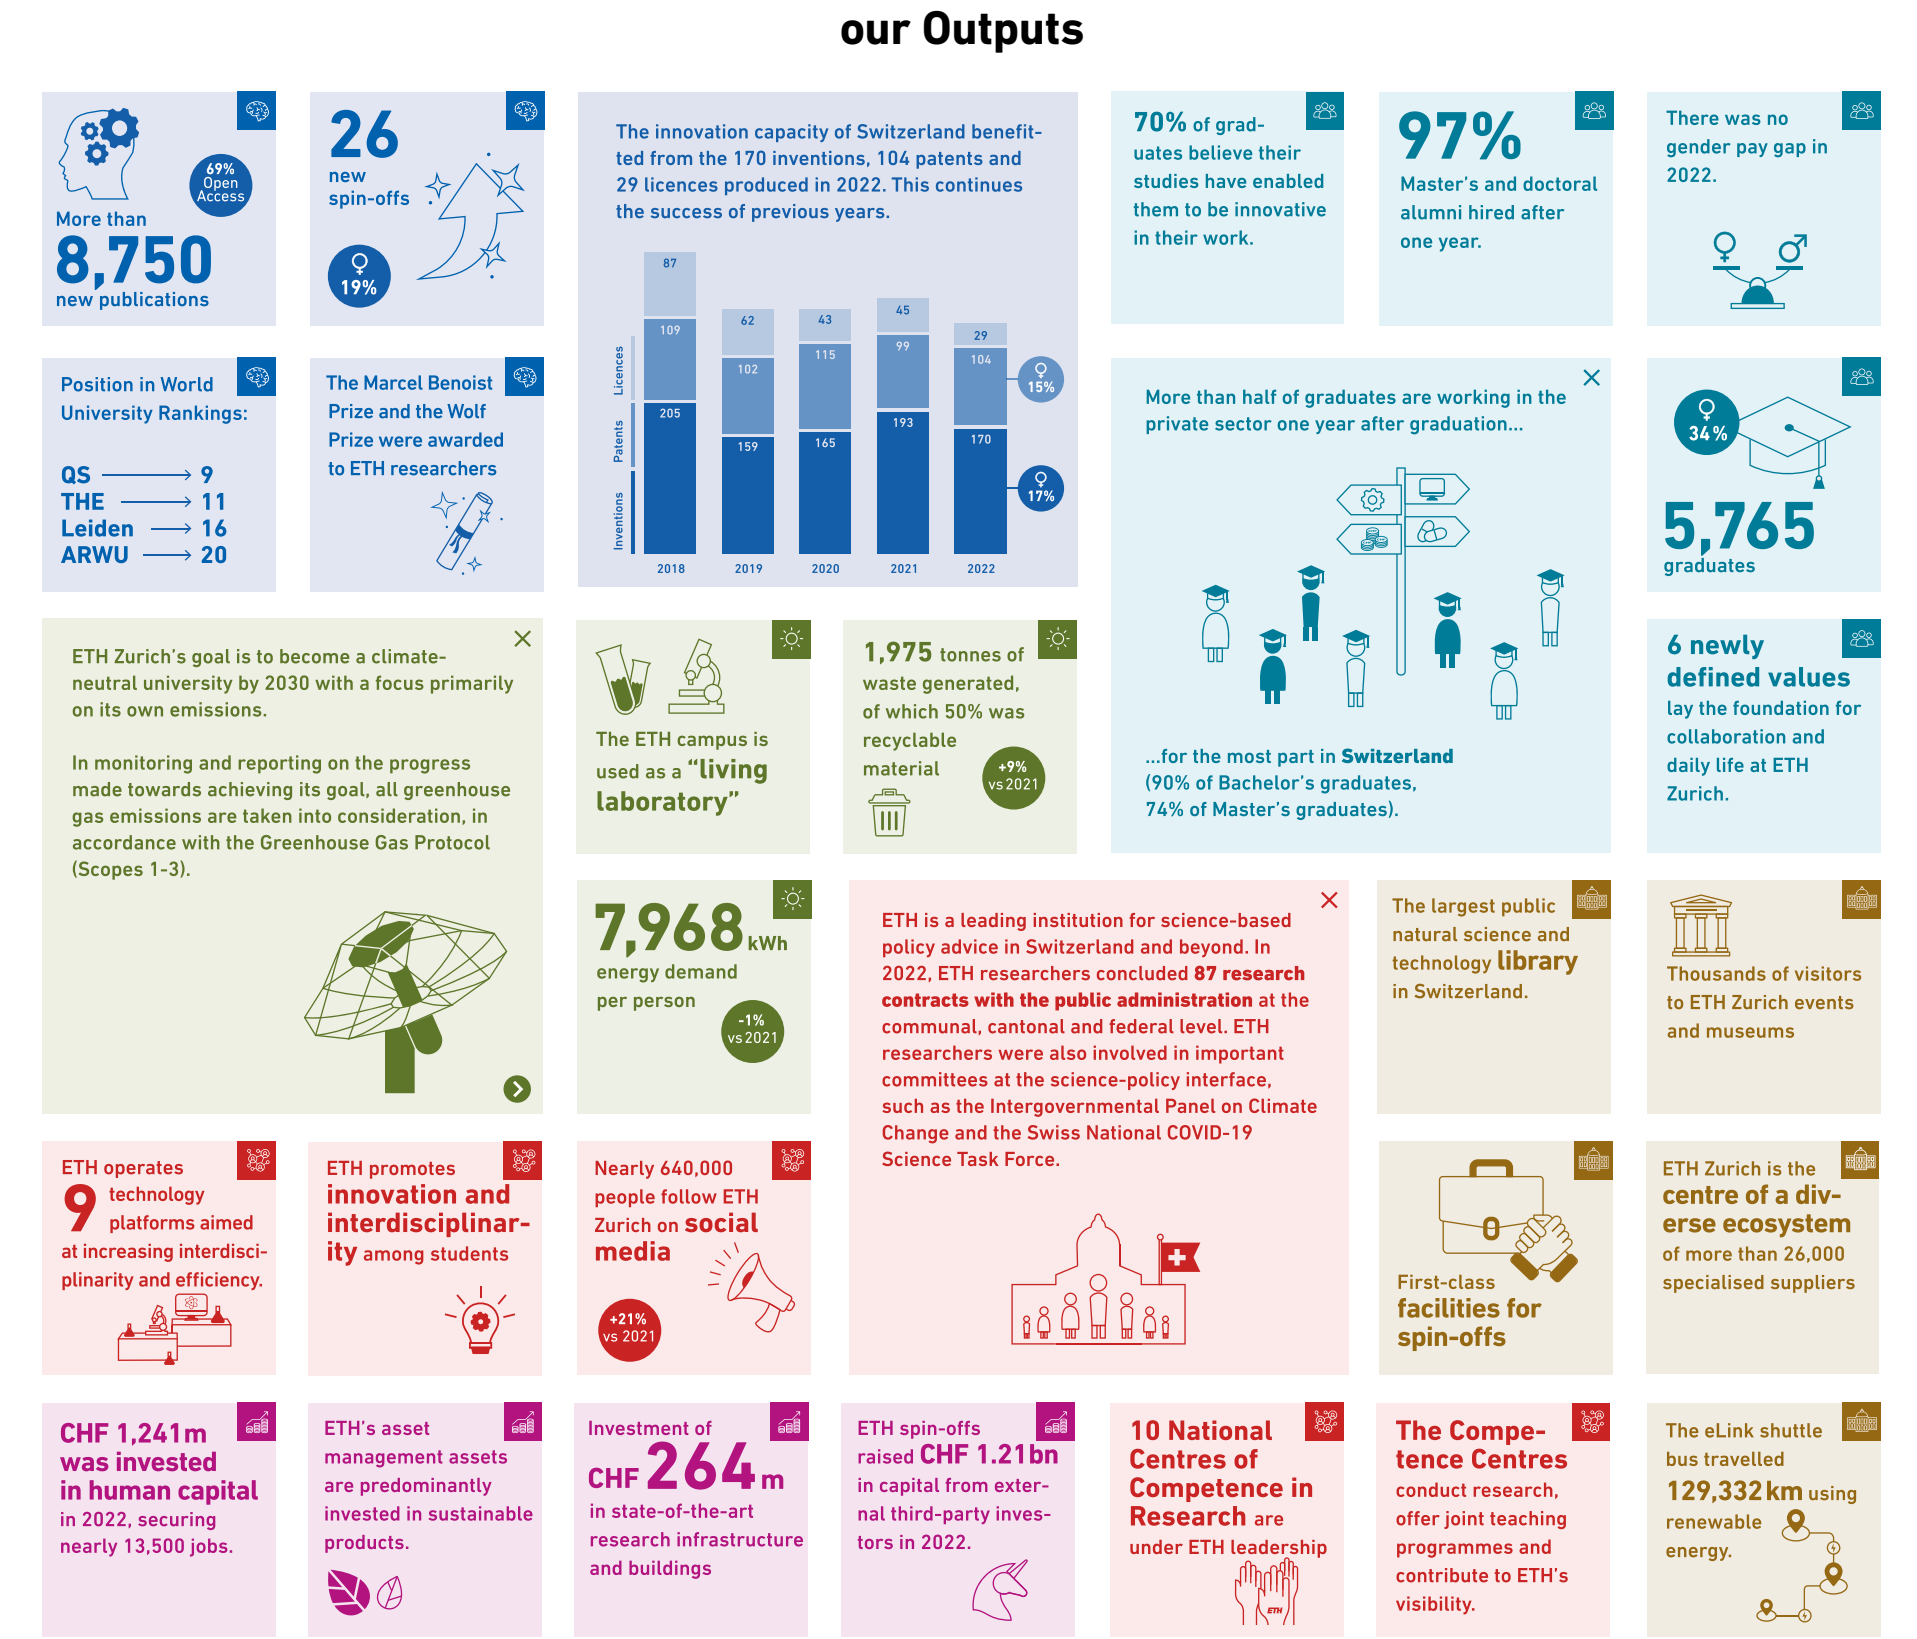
our Outputs

More than 8,750 new publications

69% Open Access

26 new spin-offs

19%

The innovation capacity of Switzerland benefitted from the 170 inventions, 104 patents and 29 licences produced in 2022. This continues the success of previous years.

| | 2018 | 2019 | 2020 | 2021 | 2022 |
|---|---|---|---|---|---|
| Licences | 87 | 62 | 43 | 45 | 29 |
| Patents | 109 | 102 | 115 | 99 | 104 |
| Inventions | 205 | 159 | 165 | 193 | 170 |

15%

17%

70% of graduates believe their studies have enabled them to be innovative in their work.

97% Master's and doctoral alumni hired after one year.

There was no gender pay gap in 2022.

Position in World University Rankings:

QS → 9
THE → 11
Leiden → 16
ARWU → 20

The Marcel Benoist Prize and the Wolf Prize were awarded to ETH researchers

More than half of graduates are working in the private sector one year after graduation...

...for the most part in Switzerland (90% of Bachelor's graduates, 74% of Master's graduates).

34%

5,765 graduates

ETH Zurich's goal is to become a climate-neutral university by 2030 with a focus primarily on its own emissions.

In monitoring and reporting on the progress made towards achieving its goal, all greenhouse gas emissions are taken into consideration, in accordance with the Greenhouse Gas Protocol (Scopes 1-3).

The ETH campus is used as a "living laboratory"

1,975 tonnes of waste generated, of which 50% was recyclable material

+9% vs 2021

6 newly defined values lay the foundation for collaboration and daily life at ETH Zurich.

7,968 kWh energy demand per person

-1% vs 2021

ETH is a leading institution for science-based policy advice in Switzerland and beyond. In 2022, ETH researchers concluded 87 research contracts with the public administration at the communal, cantonal and federal level. ETH researchers were also involved in important committees at the science-policy interface, such as the Intergovernmental Panel on Climate Change and the Swiss National COVID-19 Science Task Force.

The largest public natural science and technology library in Switzerland.

Thousands of visitors to ETH Zurich events and museums

ETH operates 9 technology platforms aimed at increasing interdisciplinarity and efficiency.

ETH promotes innovation and interdisciplinarity among students

Nearly 640,000 people follow ETH Zurich on social media

+21% vs 2021

First-class facilities for spin-offs

ETH Zurich is the centre of a diverse ecosystem of more than 26,000 specialised suppliers

CHF 1,241m was invested in human capital in 2022, securing nearly 13,500 jobs.

ETH's asset management assets are predominantly invested in sustainable products.

Investment of CHF 264m in state-of-the-art research infrastructure and buildings

ETH spin-offs raised CHF 1.21bn in capital from external third-party investors in 2022.

10 National Centres of Competence in Research are under ETH leadership

The Competence Centres conduct research, offer joint teaching programmes and contribute to ETH's visibility.

The eLink shuttle bus travelled 129,332 km using renewable energy.